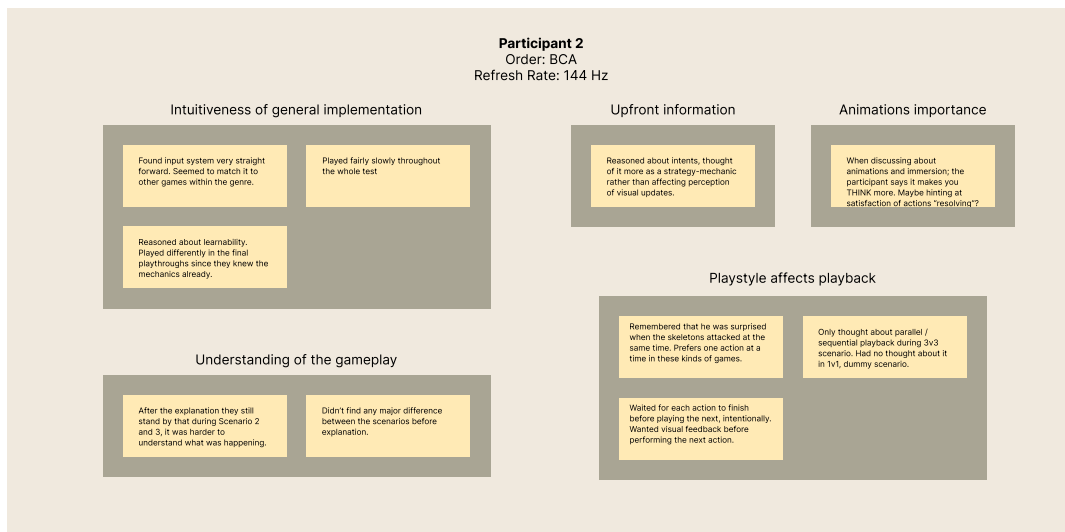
**Participant 2**
Order: BCA
Refresh Rate: 144 Hz

Intuitiveness of general implementation

Found input system very straight forward. Seemed to match it to other games within the genre.

Played fairly slowly throughout the whole test

Reasoned about learnability. Played differently in the final playthroughs since they knew the mechanics already.

Understanding of the gameplay

After the explanation they still stand by that during Scenario 2 and 3, it was harder to understand what was happening.

Didn't find any major difference between the scenarios before explanation.

Upfront information

Reasoned about intents, thought of it more as a strategy-mechanic rather than affecting perception of visual updates.

Animations importance

When discussing about animations and immersion; the participant says it makes you THINK more. Maybe hinting at satisfaction of actions "resolving"?

Playstyle affects playback

Remembered that he was surprised when the skeletons attacked at the same time. Prefers one action at a time in these kinds of games.

Only thought about parallel / sequential playback during 3v3 scenario. Had no thought about it in 1v1, dummy scenario.

Waited for each action to finish before playing the next, intentionally. Wanted visual feedback before performing the next action.